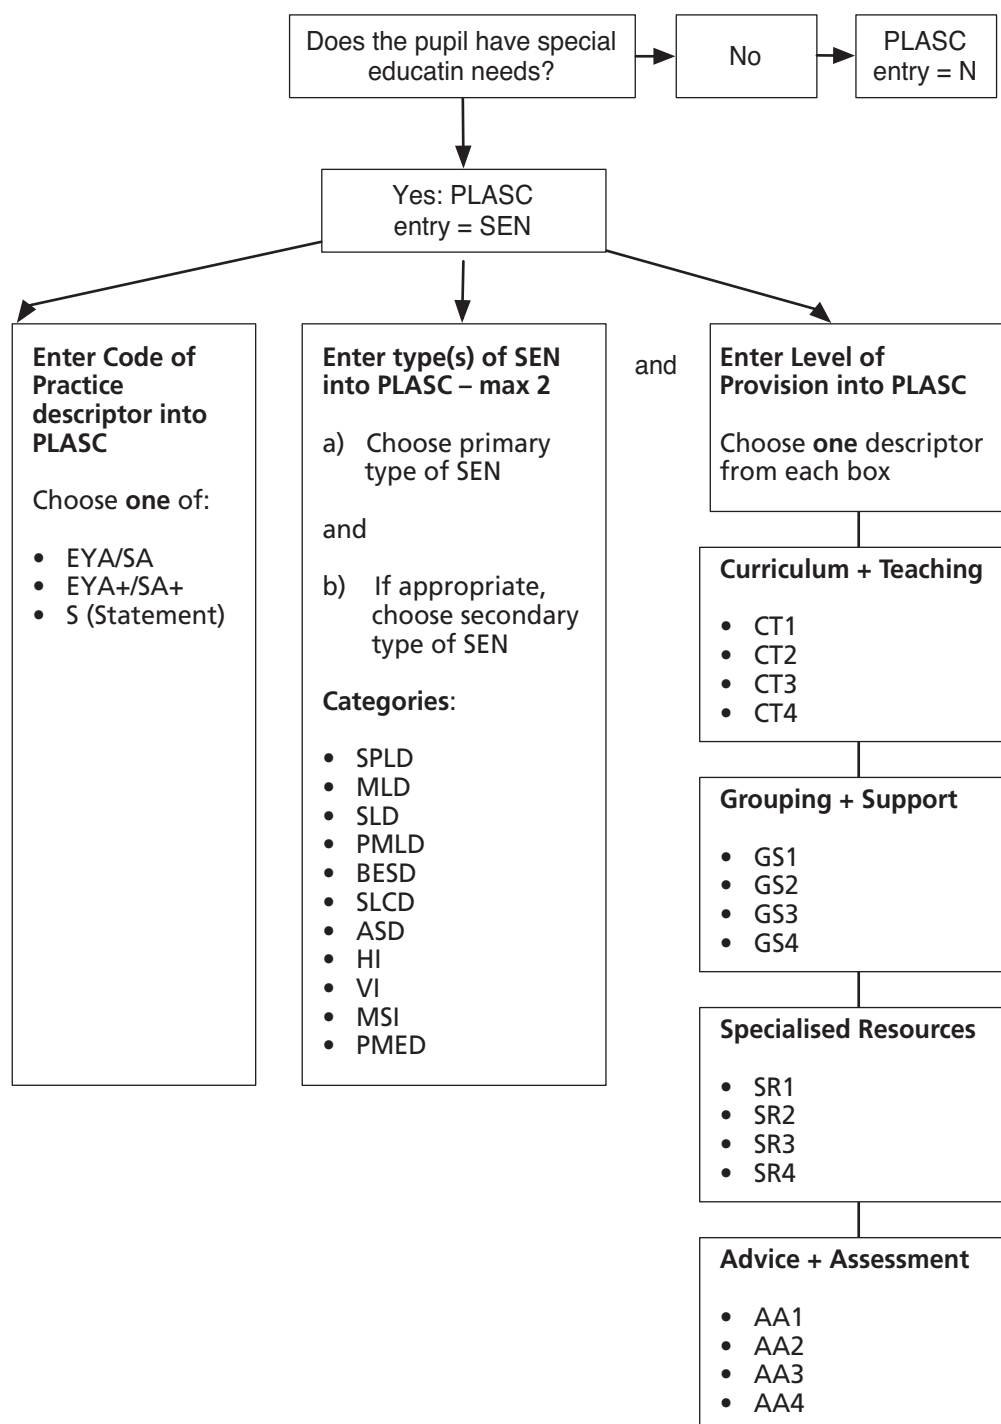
Does the pupil have special educatin needs?

No

PLASC entry = N

Yes: PLASC entry = SEN

**Enter Code of Practice descriptor into PLASC**

Choose **one** of:

- EYA/SA
- EYA+/SA+
- S (Statement)

**Enter type(s) of SEN into PLASC – max 2**

a) Choose primary type of SEN

and

b) If appropriate, choose secondary type of SEN

**Categories**:

- SPLD
- MLD
- SLD
- PMLD
- BESD
- SLCD
- ASD
- HI
- VI
- MSI
- PMED

and

**Enter Level of Provision into PLASC**

Choose **one** descriptor from each box

**Curriculum + Teaching**

- CT1
- CT2
- CT3
- CT4

**Grouping + Support**

- GS1
- GS2
- GS3
- GS4

**Specialised Resources**

- SR1
- SR2
- SR3
- SR4

**Advice + Assessment**

- AA1
- AA2
- AA3
- AA4